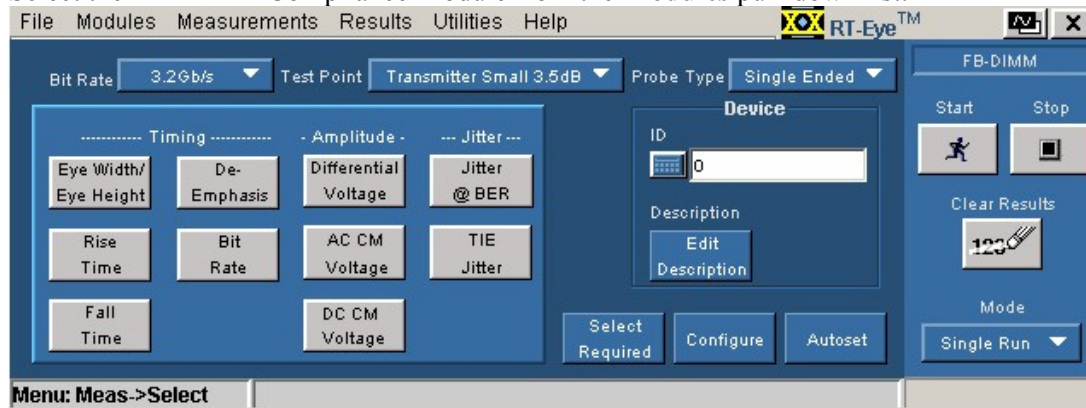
File Modules Measurements Results Utilities Help

XOX RT-Eye™

FB-DIMM

Bit Rate 3.2Gb/s Test Point Transmitter Small 3.5dB Probe Type Single Ended

------------ Timing ------------ - Amplitude - --- Jitter ---

Eye Width/ Eye Height

De-Emphasis

Differential Voltage

Jitter @ BER

Rise Time

Bit Rate

AC CM Voltage

TIE Jitter

Fall Time

DC CM Voltage

Device

ID

0

Description

Edit Description

Select Required

Configure

Autoset

Start

Stop

Clear Results

123

Mode

Single Run

Menu: Meas->Select